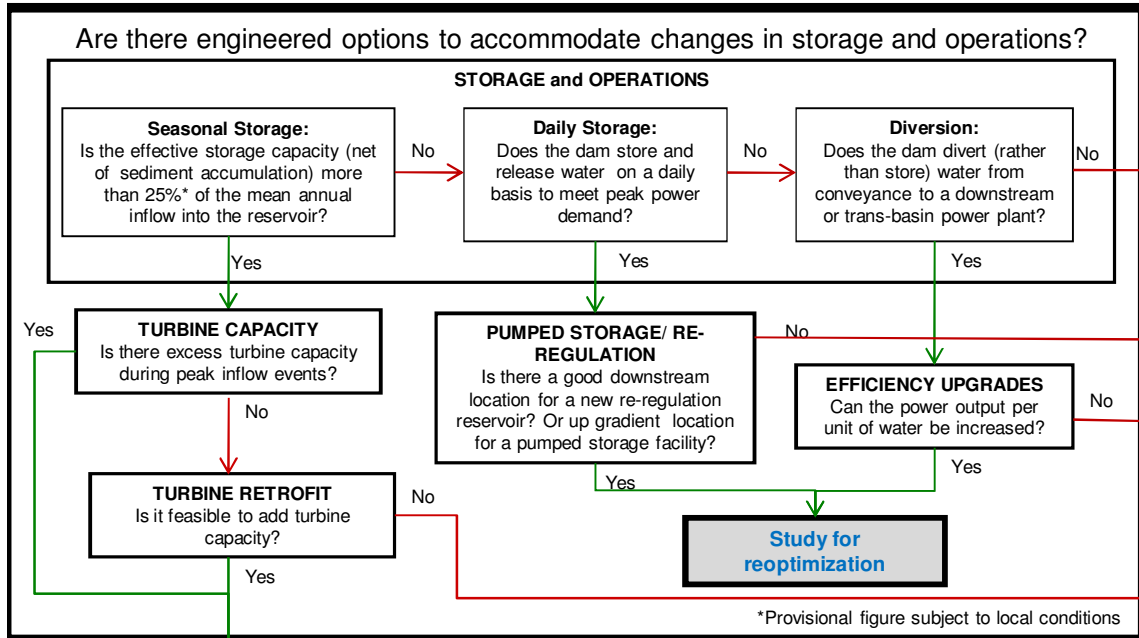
Are there engineered options to accommodate changes in storage and operations?

STORAGE and OPERATIONS

Seasonal Storage:
Is the effective storage capacity (net of sediment accumulation) more than 25%* of the mean annual inflow into the reservoir?

No

Daily Storage:
Does the dam store and release water on a daily basis to meet peak power demand?

No

Diversion:
Does the dam divert (rather than store) water from conveyance to a downstream or trans-basin power plant?

No

Yes

Yes

Yes

Yes

TURBINE CAPACITY
Is there excess turbine capacity during peak inflow events?

PUMPED STORAGE/ RE-REGULATION
Is there a good downstream location for a new re-regulation reservoir? Or up gradient location for a pumped storage facility?

No

EFFICIENCY UPGRADES
Can the power output per unit of water be increased?

No

No

Yes

TURBINE RETROFIT
Is it feasible to add turbine capacity?

No

Yes

Study for reoptimization

Yes

*Provisional figure subject to local conditions